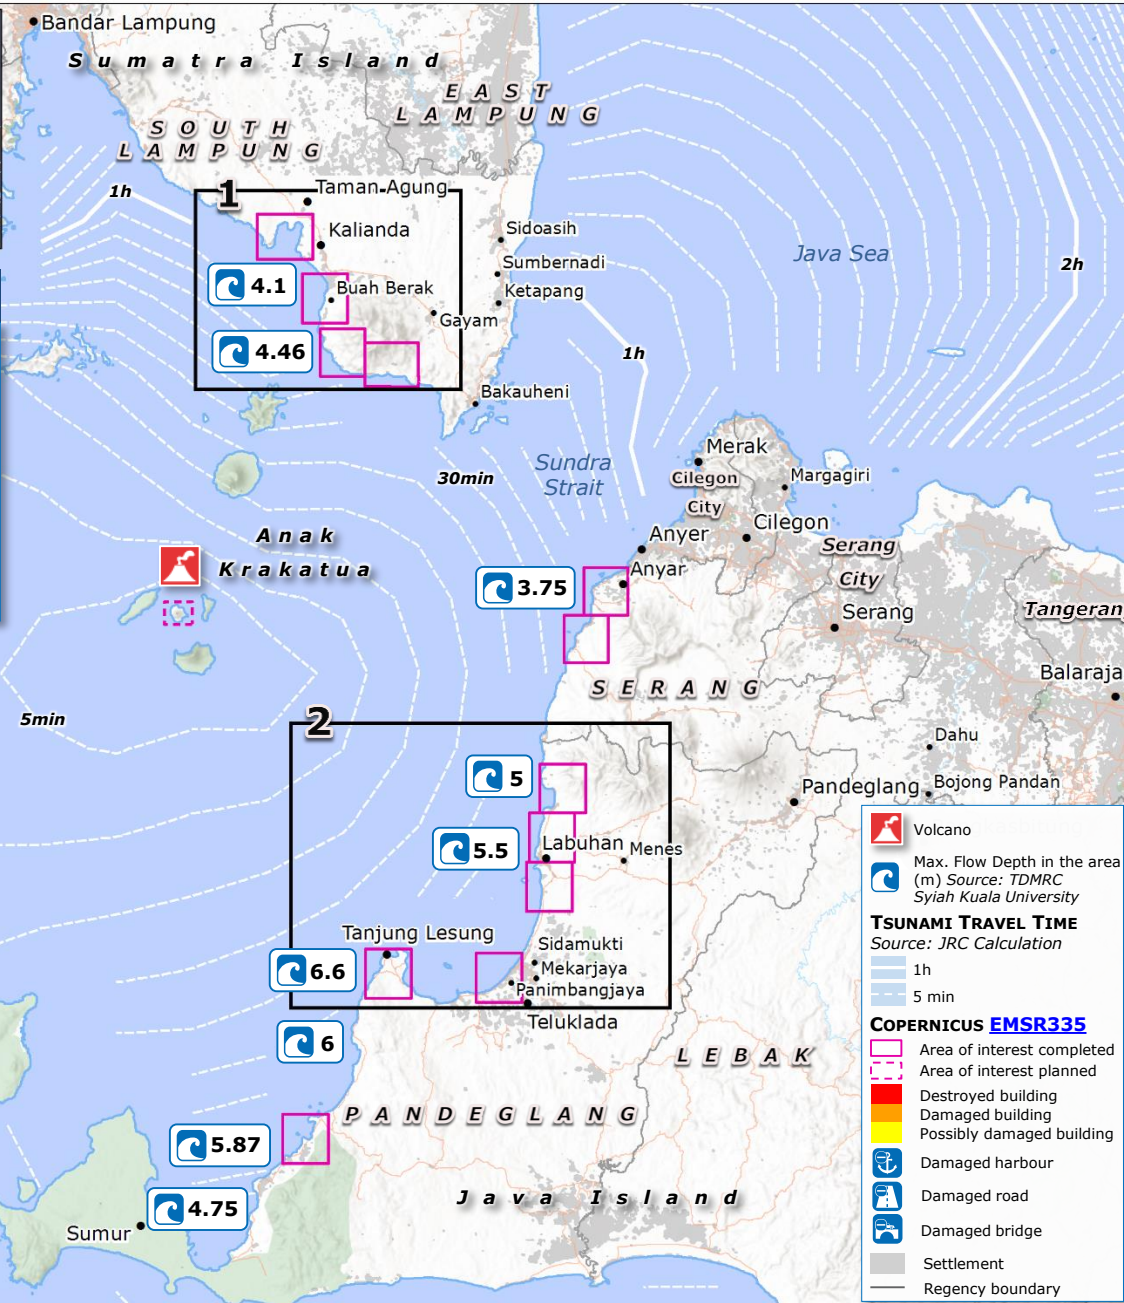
Bandar Lampung
Sumatra Island
EAST LAMPUNG
SOUTH LAMPUNG
1h
1
Taman Agung
Kalianda
Sidoasih
Sumbernadi
Ketapang
4.1
Buah Berak
Gayam
4.46
Bakauheni
Java Sea
2h
1h
30min
Sundra Strait
Merak
Cilegon City
Margagiri
Anyer
Cilegon
Serang City
Anyar
3.75
Serang
Tangeran
Anak Krakatua
Balaraja
5min
SERANG
2
Dahu
5
Pandeglang
Bojong Pandan
5.5
Labuhan
Menes
Tanjung Lesung
Sidamukti
6.6
Mekarjaya
Panimbangjaya
Teluklada
6
LEBAK
PANDEGLANG
5.87
Java Island
4.75
Sumur
Volcano
Max. Flow Depth in the area (m) Source: TDMRC Syiah Kuala University
TSUNAMI TRAVEL TIME
Source: JRC Calculation
1h
5 min
COPERNICUS EMSR335
Area of interest completed
Area of interest planned
Destroyed building
Damaged building
Possibly damaged building
Damaged harbour
Damaged road
Damaged bridge
Settlement
Regency boundary